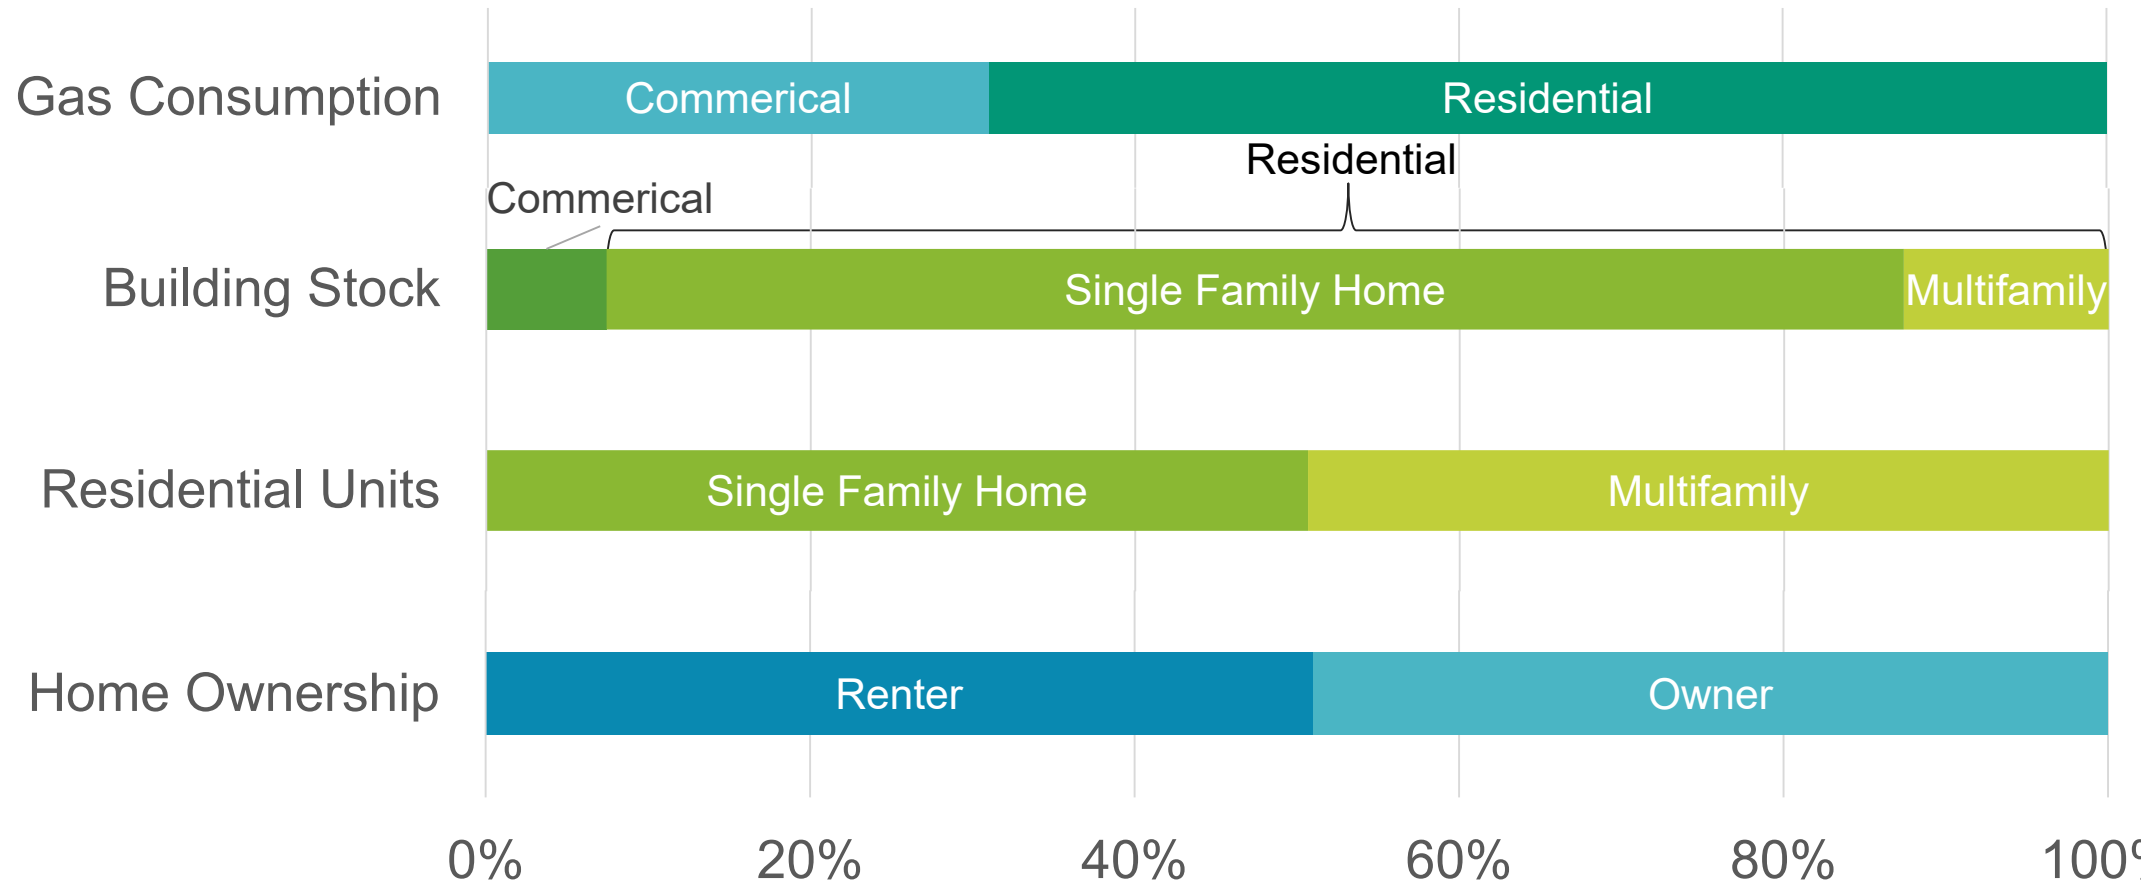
Gas Consumption
Commerical
Residential

Residential
Commerical
Building Stock
Single Family Home
Multifamily

Residential Units
Single Family Home
Multifamily

Home Ownership
Renter
Owner

0%
20%
40%
60%
80%
100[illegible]